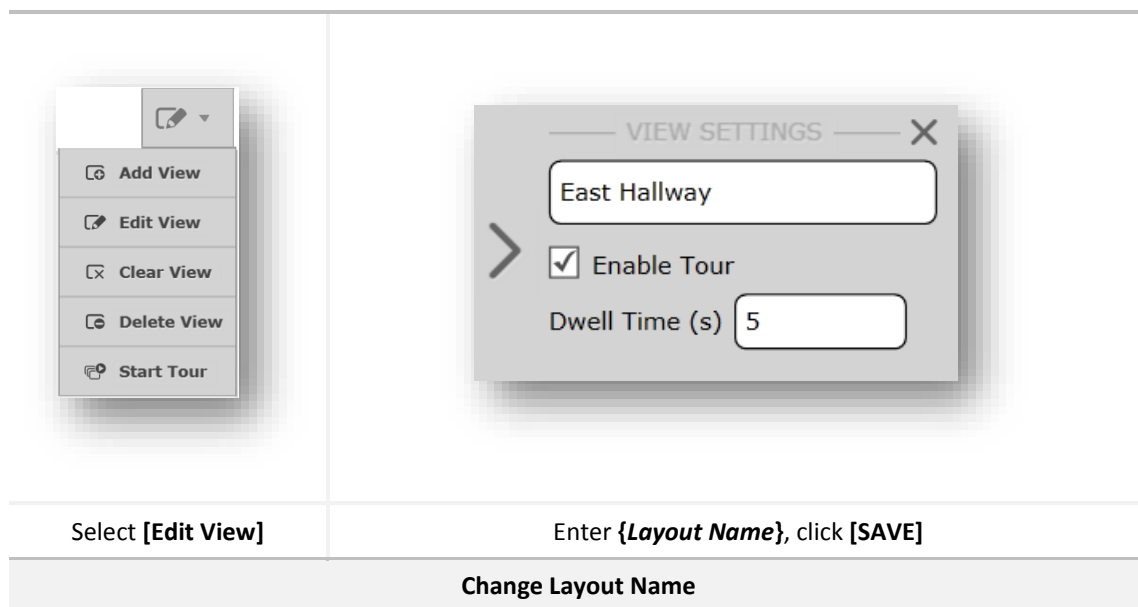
Add View
Edit View
Clear View
Delete View
Start Tour

VIEW SETTINGS ×
East Hallway
Enable Tour
Dwell Time (s) 5

| Select **[Edit View]** | Enter **{*Layout Name*}**, click **[SAVE]** |
|---|---|

**Change Layout Name**